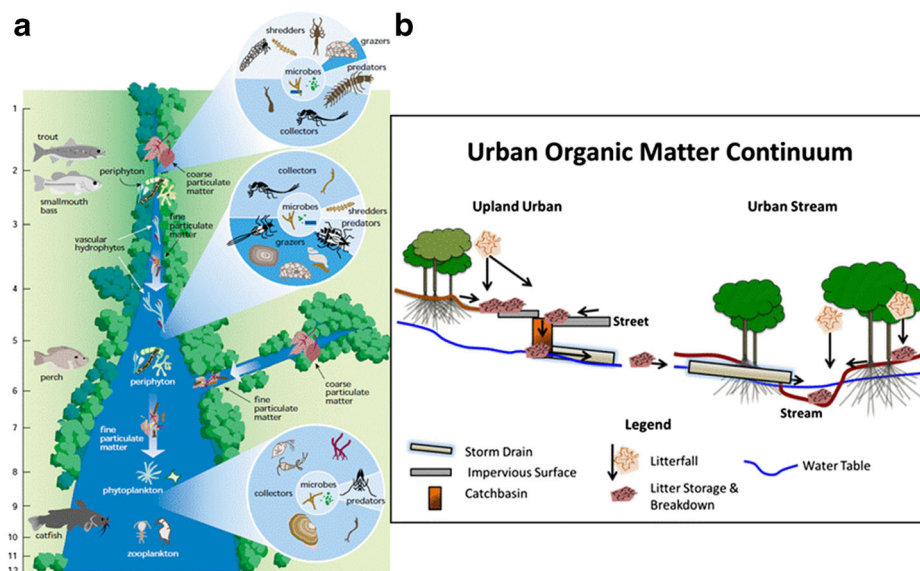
a

b

1
2
3
4
5
6
7
8
9
10
11

shredders
grazers
microbes
predators
collectors

trout
smallmouth bass
periphyton
coarse particulate matter
collectors
microbes
shredders
predators
grazers
fine particulate matter
vascular hydrophytes

perch
periphyton
coarse particulate matter
fine particulate matter
fine particulate matter
phytoplankton
collectors
microbes
predators
catfish
zooplankton

Urban Organic Matter Continuum

Upland Urban

Urban Stream

Street

Stream

Legend

Storm Drain
Impervious Surface
Catchbasin
Litterfall
Litter Storage & Breakdown
Water Table